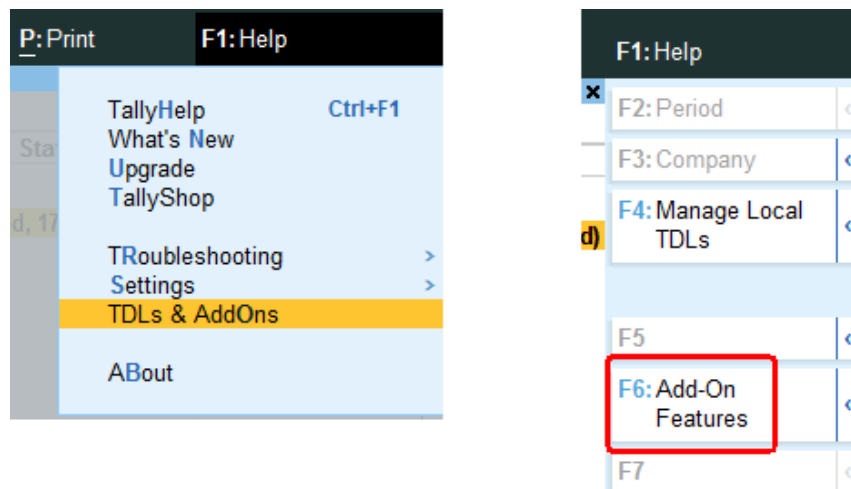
P: Print F1: Help

Sta

d, 17

TallyHelp Ctrl+F1
What's New
Upgrade
TallyShop

TRoubleshooting >
Settings >
TDLs & AddOns

ABout

F1: Help

×

F2: Period

F3: Company

F4: Manage Local TDLs

d)

F5

F6: Add-On Features

F7